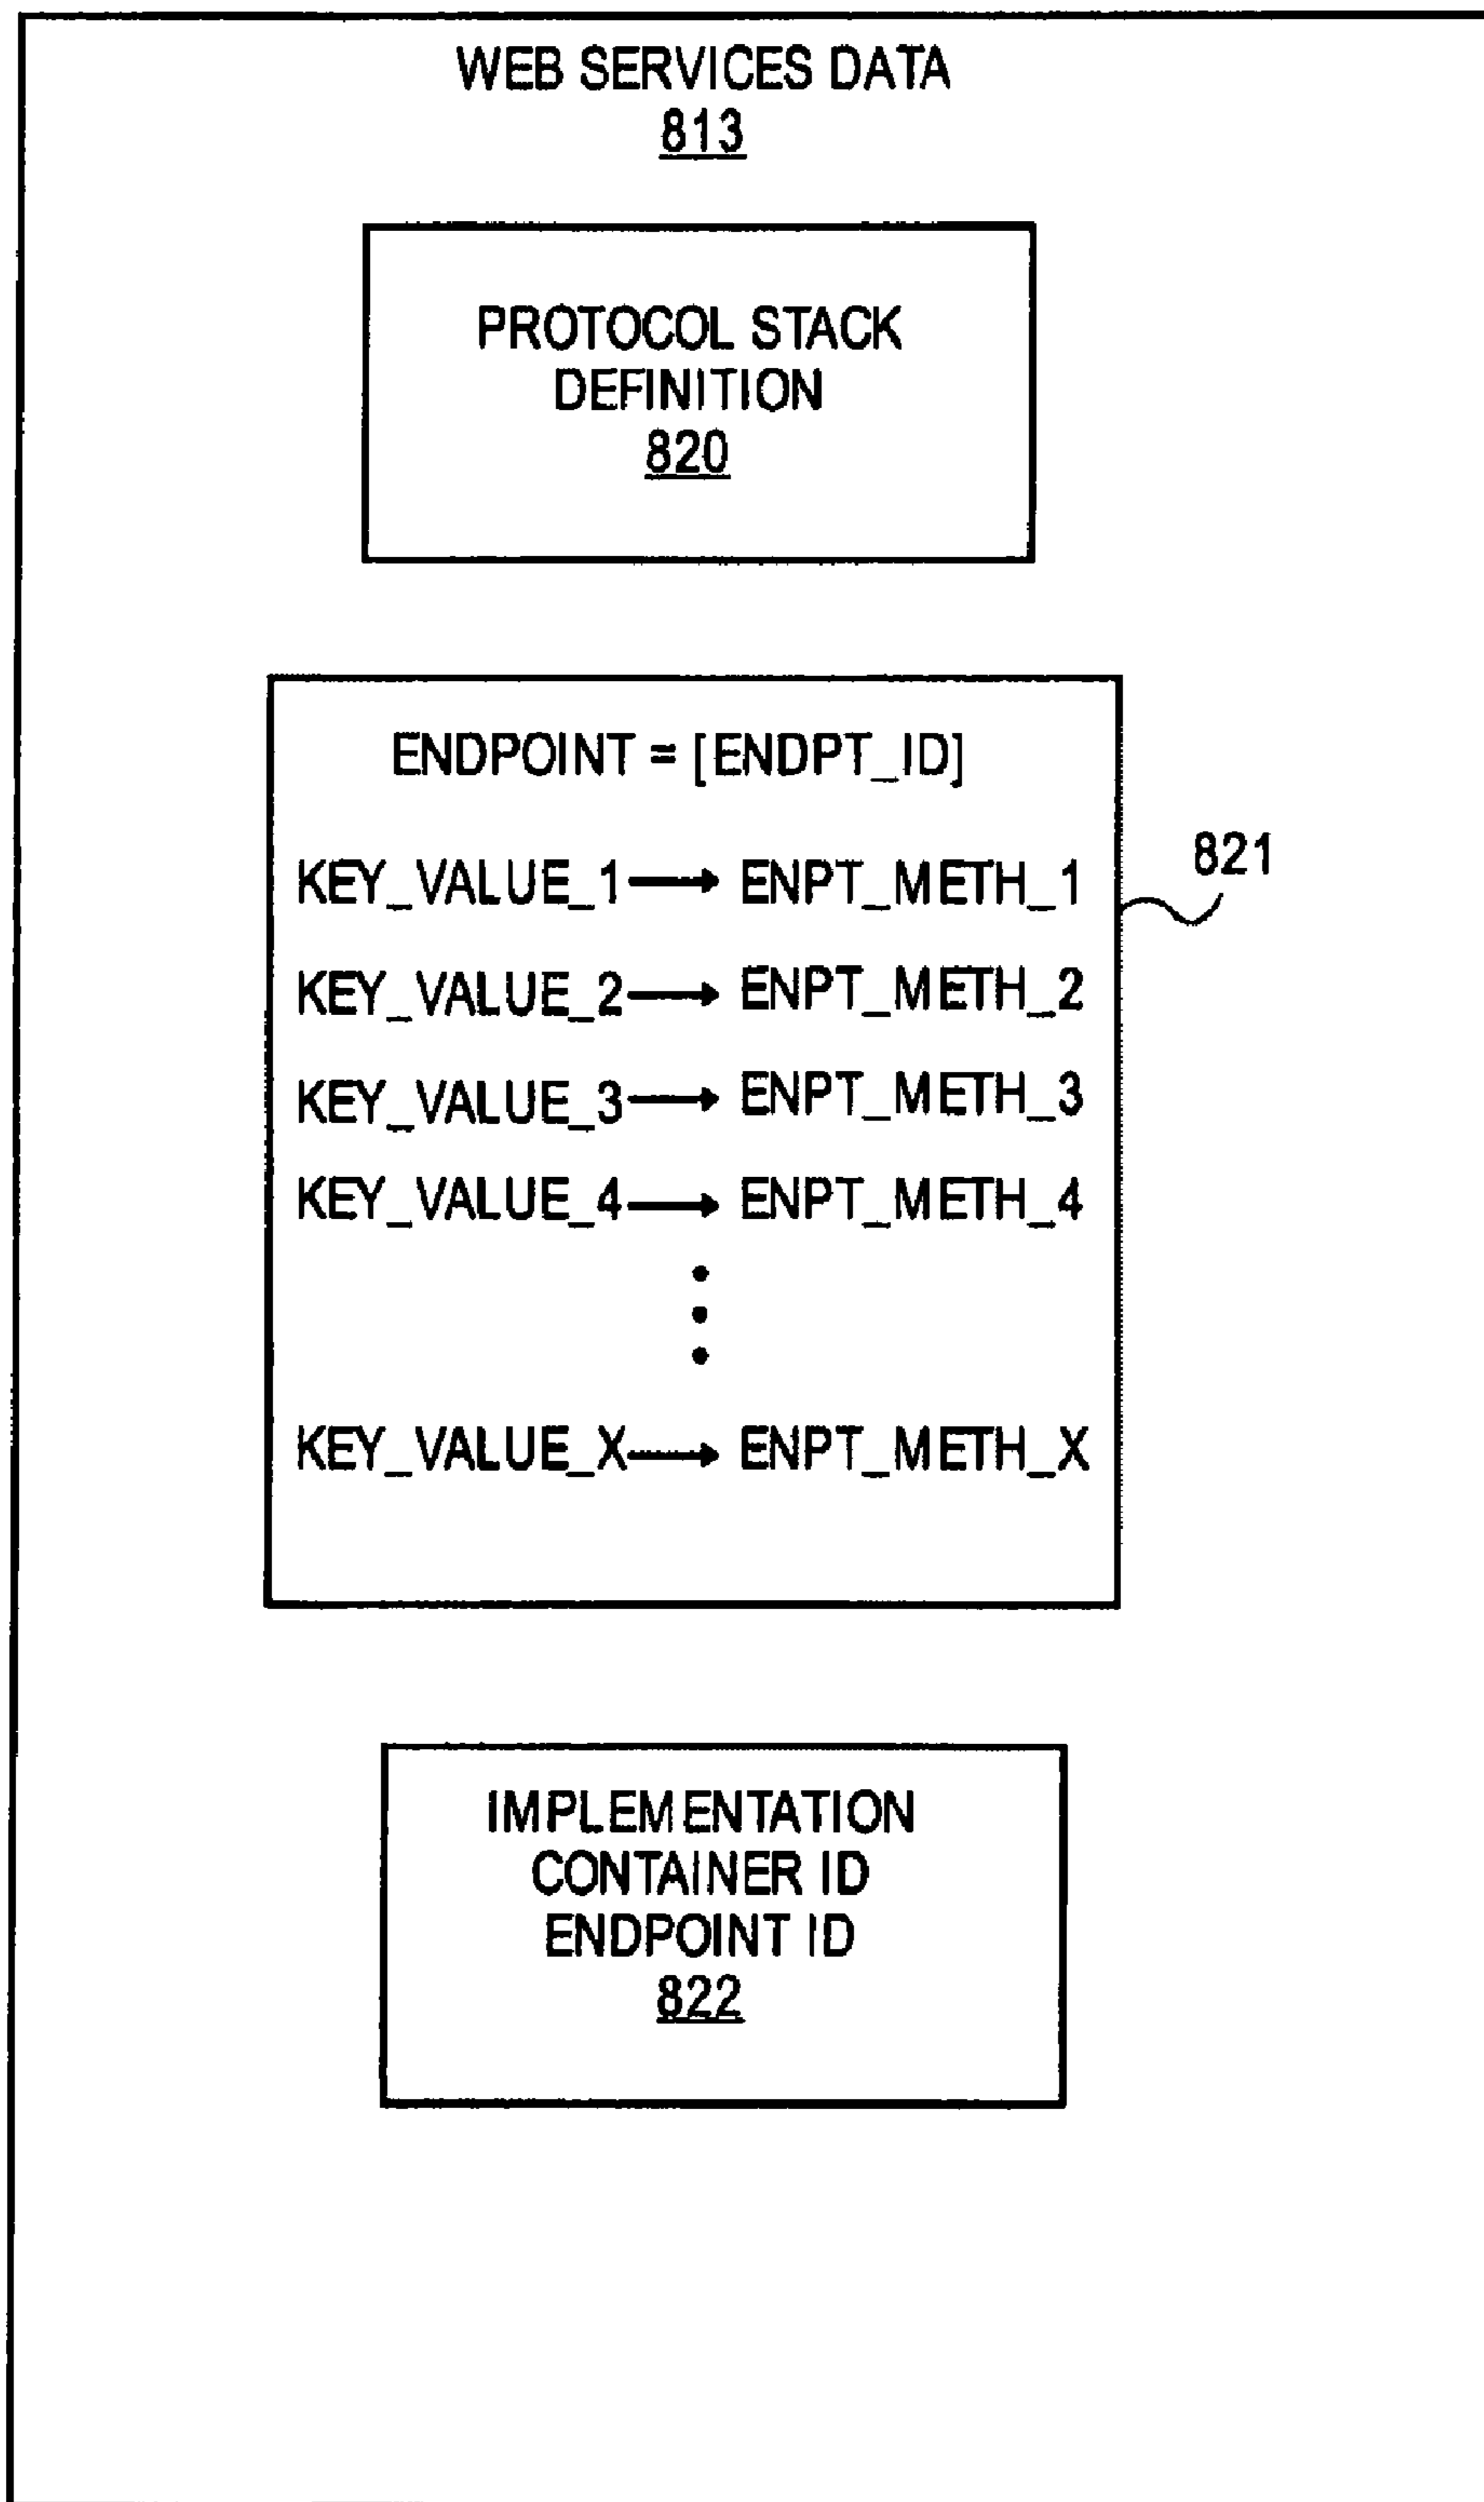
WEB SERVICES DATA
813

PROTOCOL STACK
DEFINITION
820

ENDPOINT = [ENDPT_ID]

KEY_VALUE_1 $\rightarrow$ ENPT_METH_1

KEY_VALUE_2 $\rightarrow$ ENPT_METH_2

KEY_VALUE_3 $\rightarrow$ ENPT_METH_3

KEY_VALUE_4 $\rightarrow$ ENPT_METH_4

•
•
•

KEY_VALUE_X $\rightarrow$ ENPT_METH_X

821

IMPLEMENTATION
CONTAINER ID
ENDPOINT ID
822